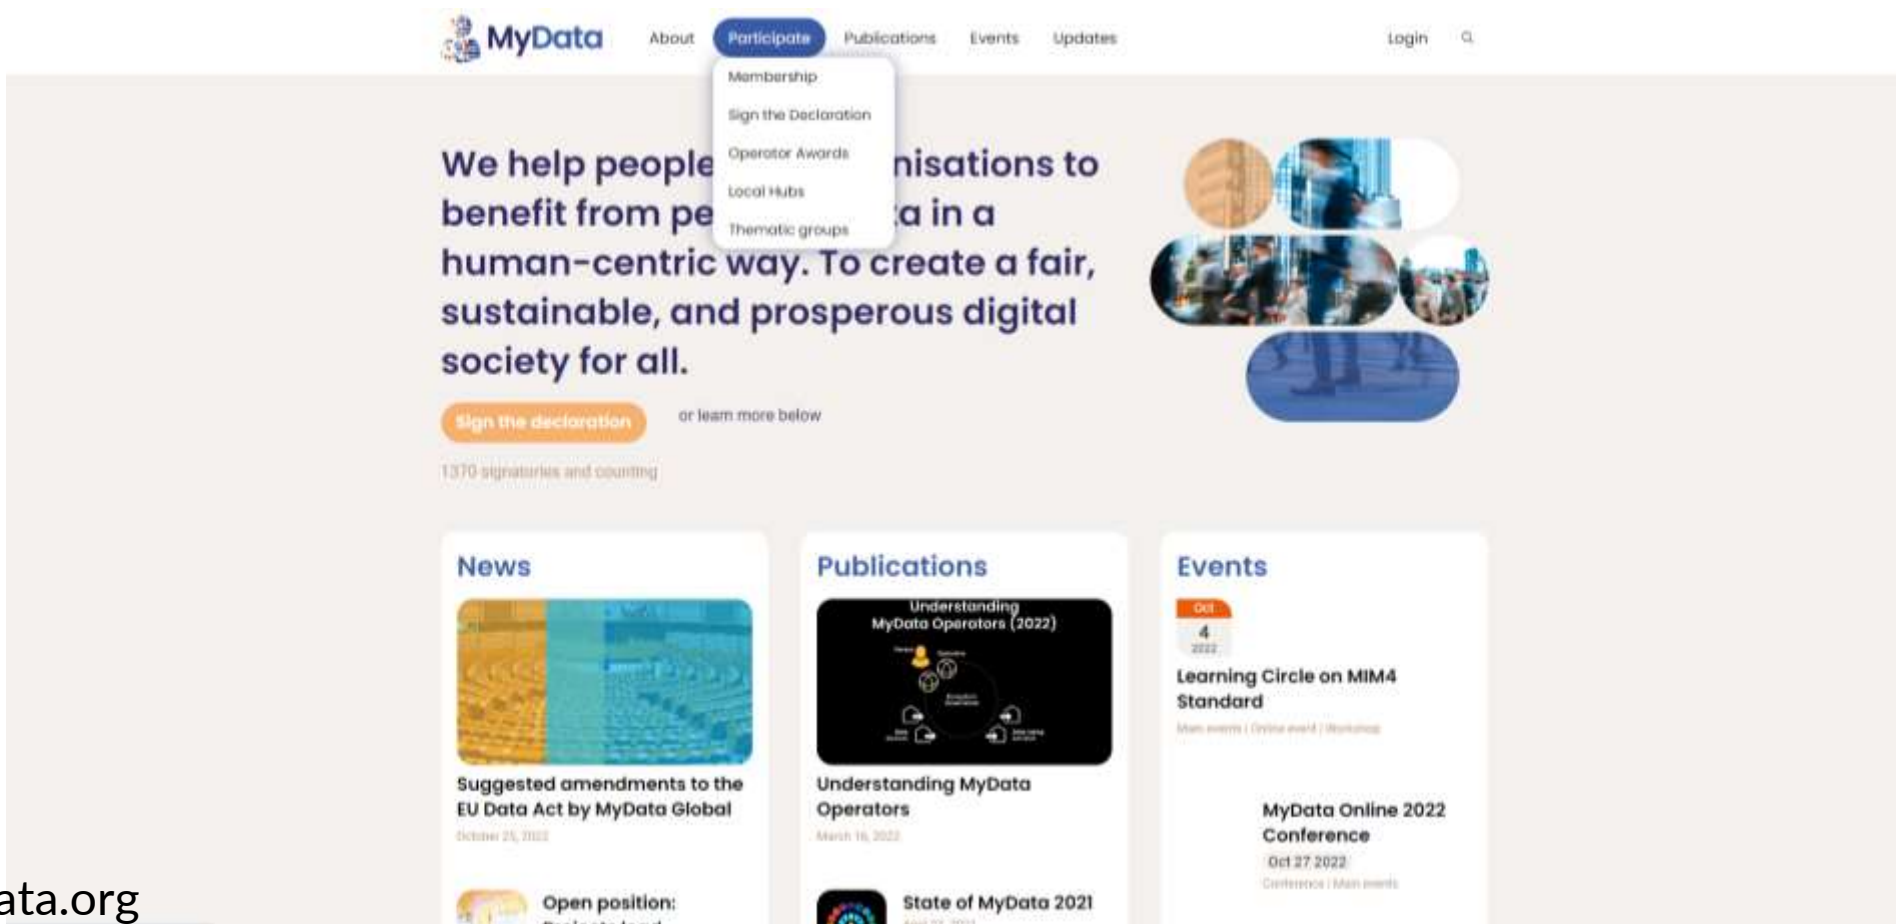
MyData About Participate Publications Events Updates Login

Membership
Sign the Declaration
Operator Awards
Local Hubs
Thematic groups

We help people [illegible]nisations to benefit from pe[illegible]a in a human-centric way. To create a fair, sustainable, and prosperous digital society for all.

Sign the declaration or learn more below

1370 signatories and counting

News

Suggested amendments to the EU Data Act by MyData Global
October 25, 2022

Open position: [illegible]

Publications

Understanding MyData Operators (2022)

Understanding MyData Operators
March 16, 2022

State of MyData 2021
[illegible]

Events

Oct 4 2022
Learning Circle on MIM4 Standard
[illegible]

MyData Online 2022 Conference
Oct 27 2022
Conference | Main events

ata.org